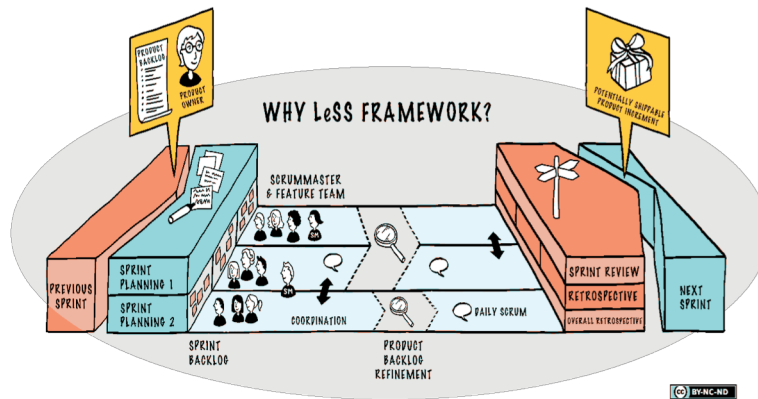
PRODUCT BACKLOG

PRODUCT OWNER

POTENTIALLY SHIPPABLE PRODUCT INCREMENT

WHY LeSS FRAMEWORK?

SCRUMMASTER & FEATURE TEAM

SM

SM

PREVIOUS SPRINT

SPRINT PLANNING 1

SPRINT PLANNING 2

COORDINATION

DAILY SCRUM

SPRINT REVIEW

RETROSPECTIVE

OVERALL RETROSPECTIVE

NEXT SPRINT

SPRINT BACKLOG

PRODUCT BACKLOG REFINEMENT

BY-NC-ND